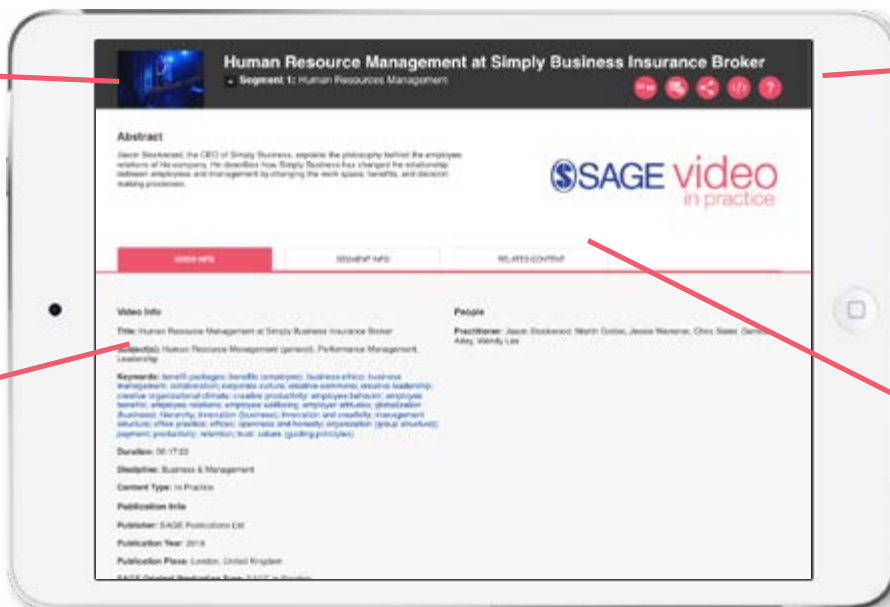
Human Resource Management at Simply Business Insurance Broker

Segment 1: Human Resources Management

Abstract

Jason Stockwood, the CEO of Simply Business, explains the philosophy behind the employee relations of his company. He describes how Simply Business has changed the relationship between employees and management by changing the work space, benefits, and decision making processes.

SAGE video in practice

VIDEO INFO

SEGMENT INFO

RELATED CONTENT

Video Info

Title: Human Resource Management at Simply Business Insurance Broker

Subject(s): Human Resource Management (general), Performance Management, Leadership

Keywords: benefit packages; benefits (employee); business ethics; business management; collaboration; corporate culture; creative commons; creative leadership; creative organizational climate; creative productivity; employee behavior; employee benefits; employee relations; employee wellbeing; employer attitudes; globalization (business); hierarchy; innovation (business); innovation and creativity; management structure; office practice; offices; openness and honesty; organization (group structure); payment; productivity; retention; trust; values (guiding principles)

Duration: 00:17:03

Discipline: Business & Management

Content Type: In Practice

Publication Info

Publisher: SAGE Publications Ltd

Publication Year: 2016

Publication Place: London, United Kingdom

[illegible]

People

Practitioner: Jason Stockwood, Martin Gobbe, Jessie Maneenar, Chris Slater, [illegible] Alley, Wendy Lee